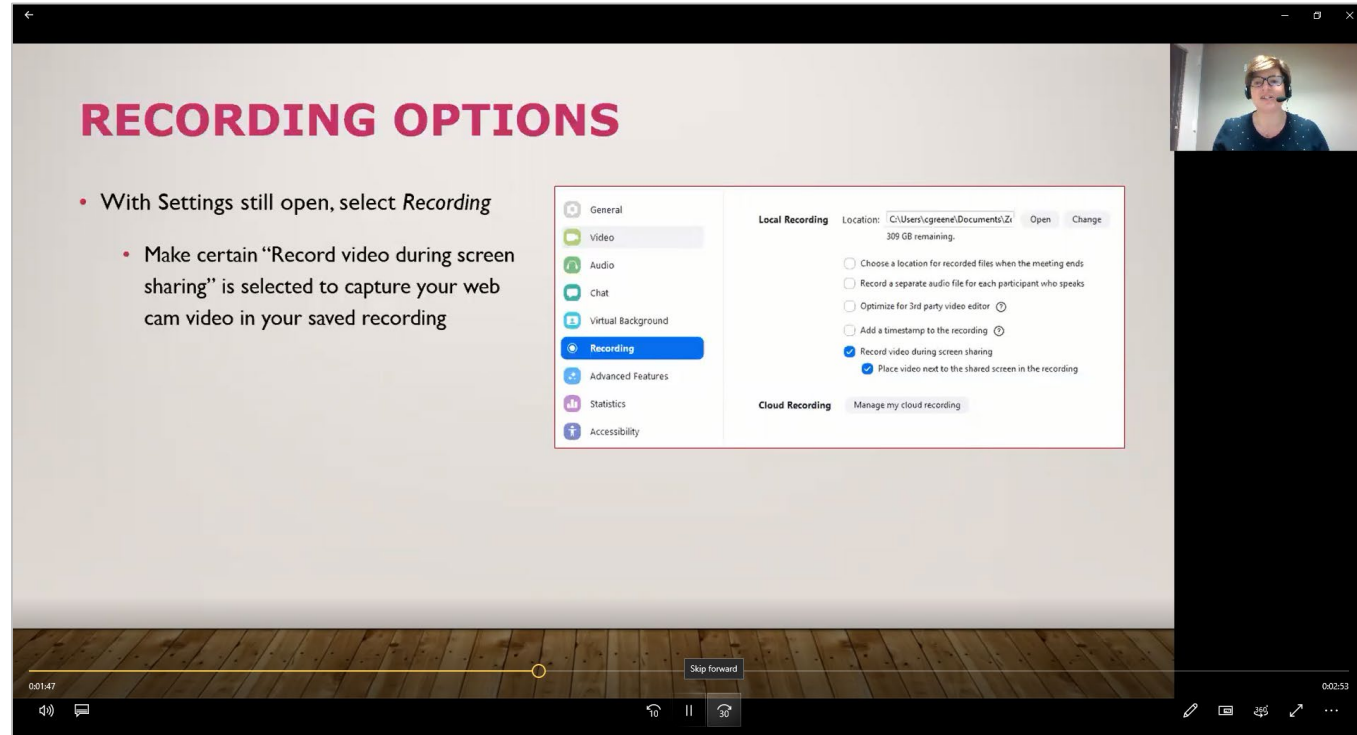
RECORDING OPTIONS

• With Settings still open, select *Recording*

• Make certain "Record video during screen sharing" is selected to capture your web cam video in your saved recording

General
Video
Audio
Chat
Virtual Background
Recording
Advanced Features
Statistics
Accessibility

Local Recording Location: C:\Users\cgreene\Documents\Z Open Change
309 GB remaining.

Choose a location for recorded files when the meeting ends
Record a separate audio file for each participant who speaks
Optimize for 3rd party video editor ?
Add a timestamp to the recording ?
Record video during screen sharing
Place video next to the shared screen in the recording

Cloud Recording Manage my cloud recording

0:01:47
Skip forward
10 30
0:02:53